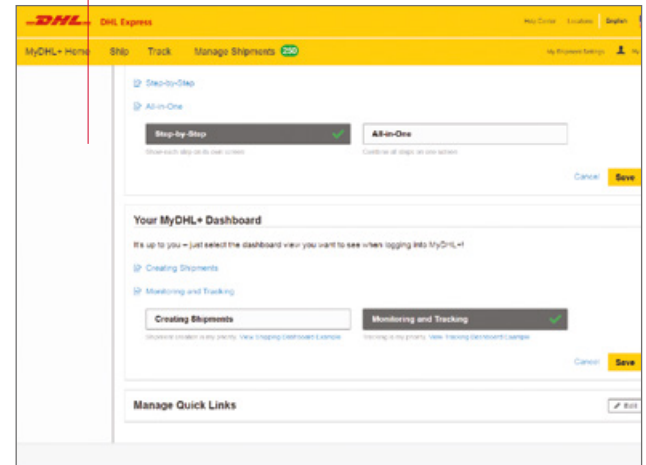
DHL DHL Express

Help Center Locations English

MyDHL+ Home Ship Track Manage Shipments 250

My Shipment Settings

Step-by-Step

All-in-One

Step-by-Step

Show each step on its own screen

All-in-One

Combine all steps on one screen

Cancel Save

Your MyDHL+ Dashboard

It's up to you – just select the dashboard view you want to see when logging into MyDHL+!

Creating Shipments

Monitoring and Tracking

Creating Shipments

Shipment creation is my priority. View Shipping Dashboard Example

Monitoring and Tracking

Tracking is my priority. View Tracking Dashboard Example

Cancel Save

Manage Quick Links

Edit